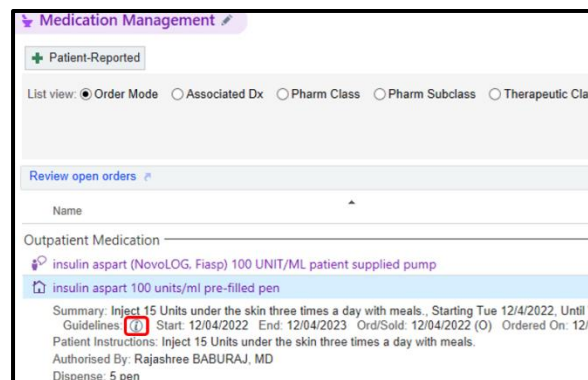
Medication Management

Patient-Reported

List view: Order Mode Associated Dx Pharm Class Pharm Subclass Therapeutic Cla

Review open orders

Name

Outpatient Medication

insulin aspart (NovoLOG, Fiasp) 100 UNIT/ML patient supplied pump

insulin aspart 100 units/ml pre-filled pen

Summary: Inject 15 Units under the skin three times a day with meals., Starting Tue 12/4/2022, Until
Guidelines: Start: 12/04/2022 End: 12/04/2023 Ord/Sold: 12/04/2022 (O) Ordered On: 12/
Patient Instructions: Inject 15 Units under the skin three times a day with meals.
Authorised By: Rajashree BABURAJ, MD
Dispense: 5 pen